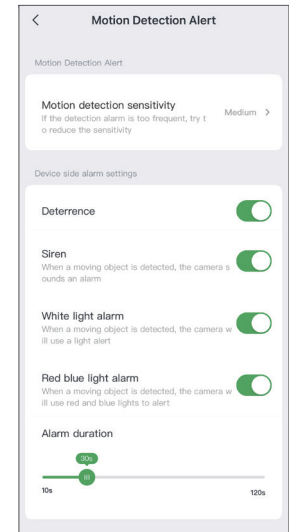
<

Motion Detection Alert

Motion Detection Alert

Motion detection sensitivity
If the detection alarm is too frequent, try to reduce the sensitivity

Medium >

Device side alarm settings

Deterrence

Siren
When a moving object is detected, the camera sounds an alarm

White light alarm
When a moving object is detected, the camera will use a light alert

Red blue light alarm
When a moving object is detected, the camera will use red and blue lights to alert

Alarm duration

30s

10s

120s